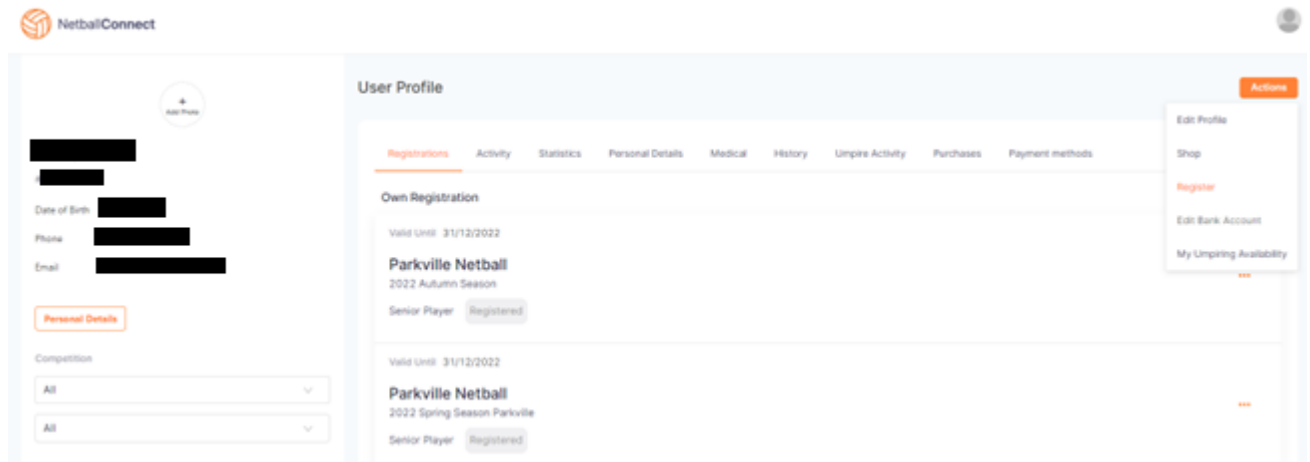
NetballConnect

+
Add Photo

#

Date of Birth

Phone

Email

Personal Details

Competition

All

All

User Profile

Actions

Edit Profile

Shop

Register

Edit Bank Account

My Umpiring Availability

Registrations | Activity | Statistics | Personal Details | Medical | History | Umpire Activity | Purchases | Payment methods

Own Registration

Valid Until 31/12/2022

Parkville Netball
2022 Autumn Season

Senior Player Registered

...

Valid Until 31/12/2022

Parkville Netball
2022 Spring Season Parkville

Senior Player Registered

...